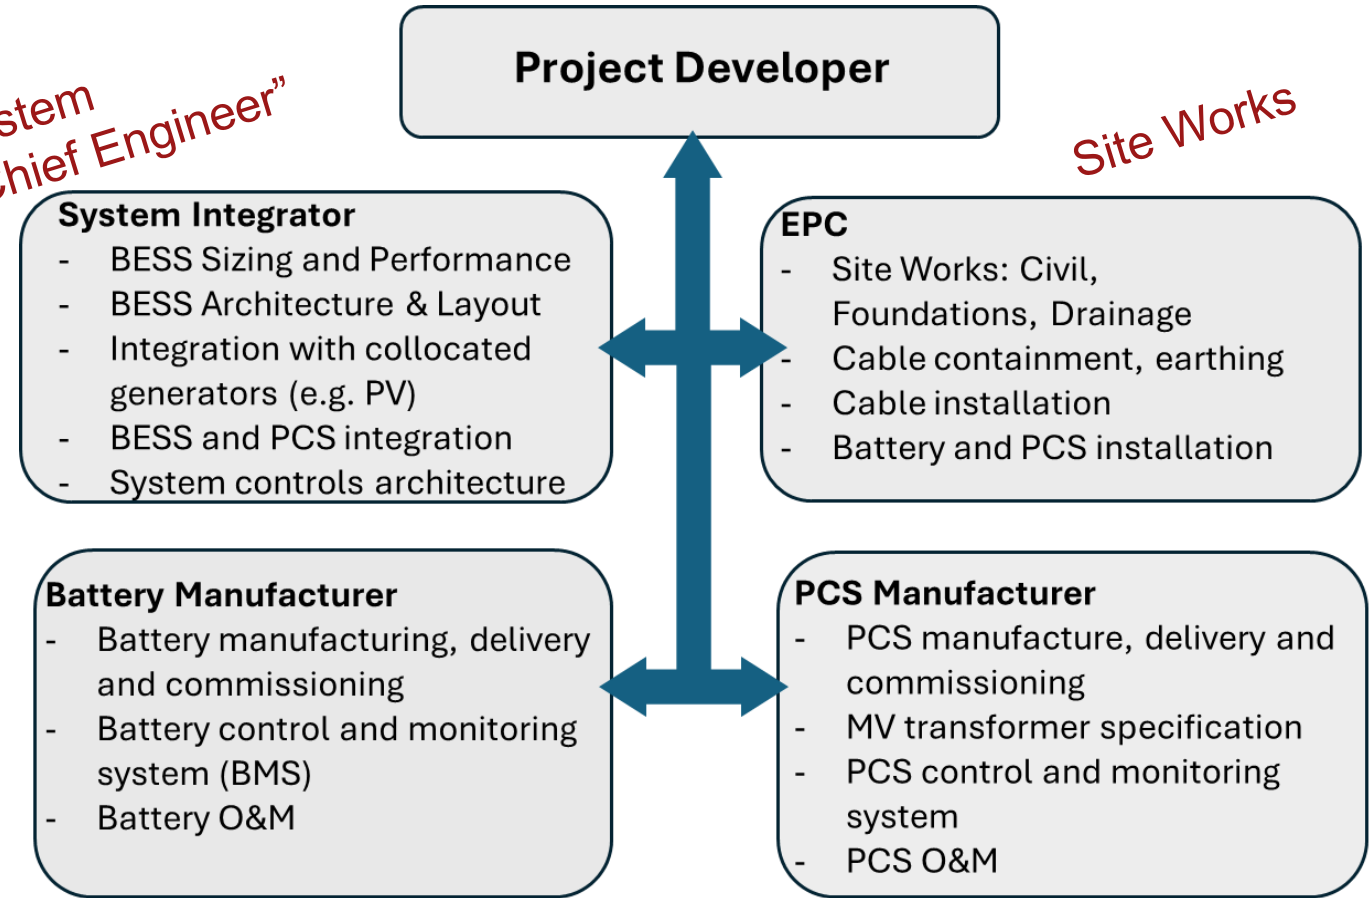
Project Developer

stem
hief Engineer”

Site Works

System Integrator
- BESS Sizing and Performance
- BESS Architecture & Layout
- Integration with collocated generators (e.g. PV)
- BESS and PCS integration
- System controls architecture

EPC
- Site Works: Civil, Foundations, Drainage
- Cable containment, earthing
- Cable installation
- Battery and PCS installation

Battery Manufacturer
- Battery manufacturing, delivery and commissioning
- Battery control and monitoring system (BMS)
- Battery O&M

PCS Manufacturer
- PCS manufacture, delivery and commissioning
- MV transformer specification
- PCS control and monitoring system
- PCS O&M